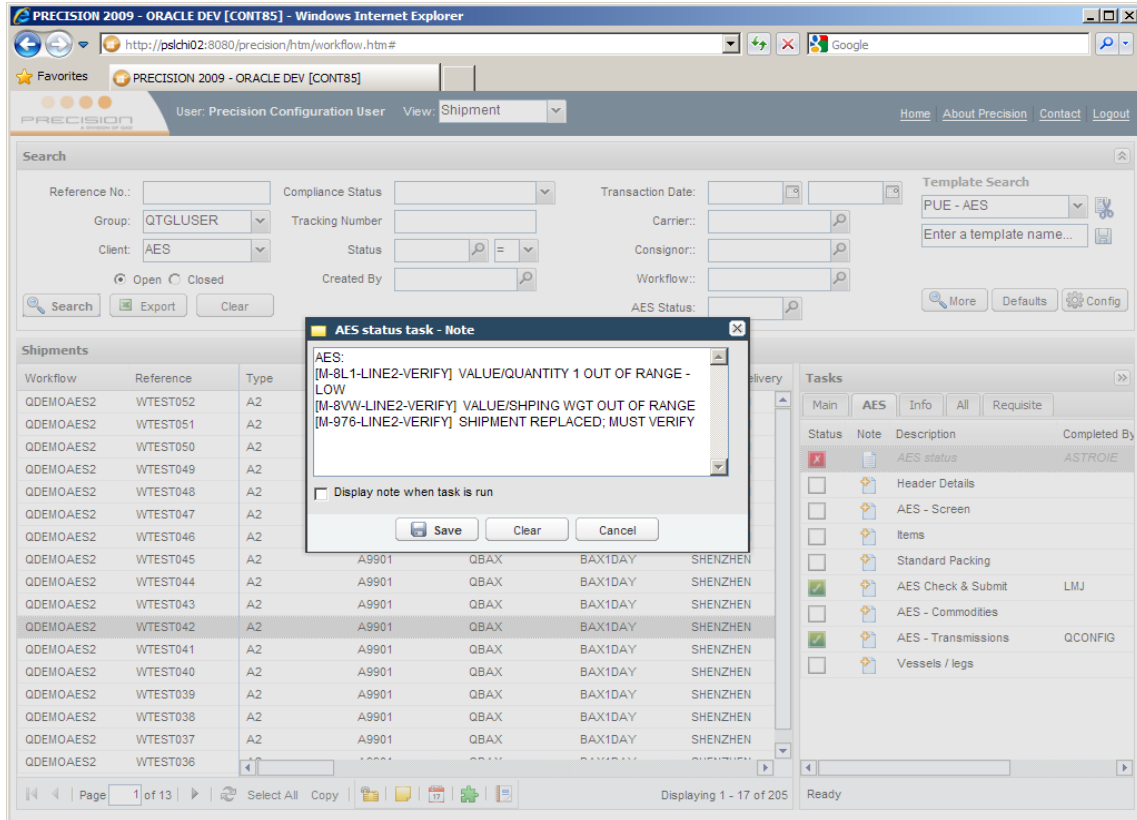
PRECISION 2009 - ORACLE DEV [CONT85] - Windows Internet Explorer

http://pslchi02:8080/precision/htm/workflow.htm#

Google

Favorites

PRECISION 2009 - ORACLE DEV [CONT85]

PRECISION

User: Precision Configuration User View: Shipment

Home About Precision Contact Logout

Search

Reference No.: Compliance Status Transaction Date: Template Search

Group: QTGLUSER Tracking Number Carrier:: PUE - AES

Client: AES Status = Consignor:: Enter a template name...

Open Closed Created By Workflow::

Search Export Clear AES Status: More Defaults Config

Shipments

| Workflow | Reference | Type | | | | Delivery |
|---|---|---|---|---|---|---|
| QDEMOAES2 | WTEST052 | A2 | | | | |
| QDEMOAES2 | WTEST051 | A2 | | | | |
| QDEMOAES2 | WTEST050 | A2 | | | | |
| QDEMOAES2 | WTEST049 | A2 | | | | |
| QDEMOAES2 | WTEST048 | A2 | | | | |
| QDEMOAES2 | WTEST047 | A2 | | | | |
| QDEMOAES2 | WTEST046 | A2 | | | | |
| QDEMOAES2 | WTEST045 | A2 | A9901 | QBAX | BAX1DAY | SHENZHEN |
| QDEMOAES2 | WTEST044 | A2 | A9901 | QBAX | BAX1DAY | SHENZHEN |
| QDEMOAES2 | WTEST043 | A2 | A9901 | QBAX | BAX1DAY | SHENZHEN |
| QDEMOAES2 | WTEST042 | A2 | A9901 | QBAX | BAX1DAY | SHENZHEN |
| QDEMOAES2 | WTEST041 | A2 | A9901 | QBAX | BAX1DAY | SHENZHEN |
| QDEMOAES2 | WTEST040 | A2 | A9901 | QBAX | BAX1DAY | SHENZHEN |
| QDEMOAES2 | WTEST039 | A2 | A9901 | QBAX | BAX1DAY | SHENZHEN |
| QDEMOAES2 | WTEST038 | A2 | A9901 | QBAX | BAX1DAY | SHENZHEN |
| QDEMOAES2 | WTEST037 | A2 | A9901 | QBAX | BAX1DAY | SHENZHEN |
| QDEMOAES2 | WTEST036 | | | | | |

Page 1 of 13 Select All Copy Displaying 1 - 17 of 205

AES status task - Note

AES:
[M-8L1-LINE2-VERIFY] VALUE/QUANTITY 1 OUT OF RANGE - LOW
[M-8VW-LINE2-VERIFY] VALUE/SHPING WGT OUT OF RANGE
[M-976-LINE2-VERIFY] SHIPMENT REPLACED; MUST VERIFY

Display note when task is run

Save Clear Cancel

Tasks

Main AES Info All Requisite

| Status | Note | Description | Completed By |
|---|---|---|---|
| | | AES status | ASTROIE |
| | | Header Details | |
| | | AES - Screen | |
| | | Items | |
| | | Standard Packing | |
| | | AES Check & Submit | LMJ |
| | | AES - Commodities | |
| | | AES - Transmissions | QCONFIG |
| | | Vessels / legs | |

Ready